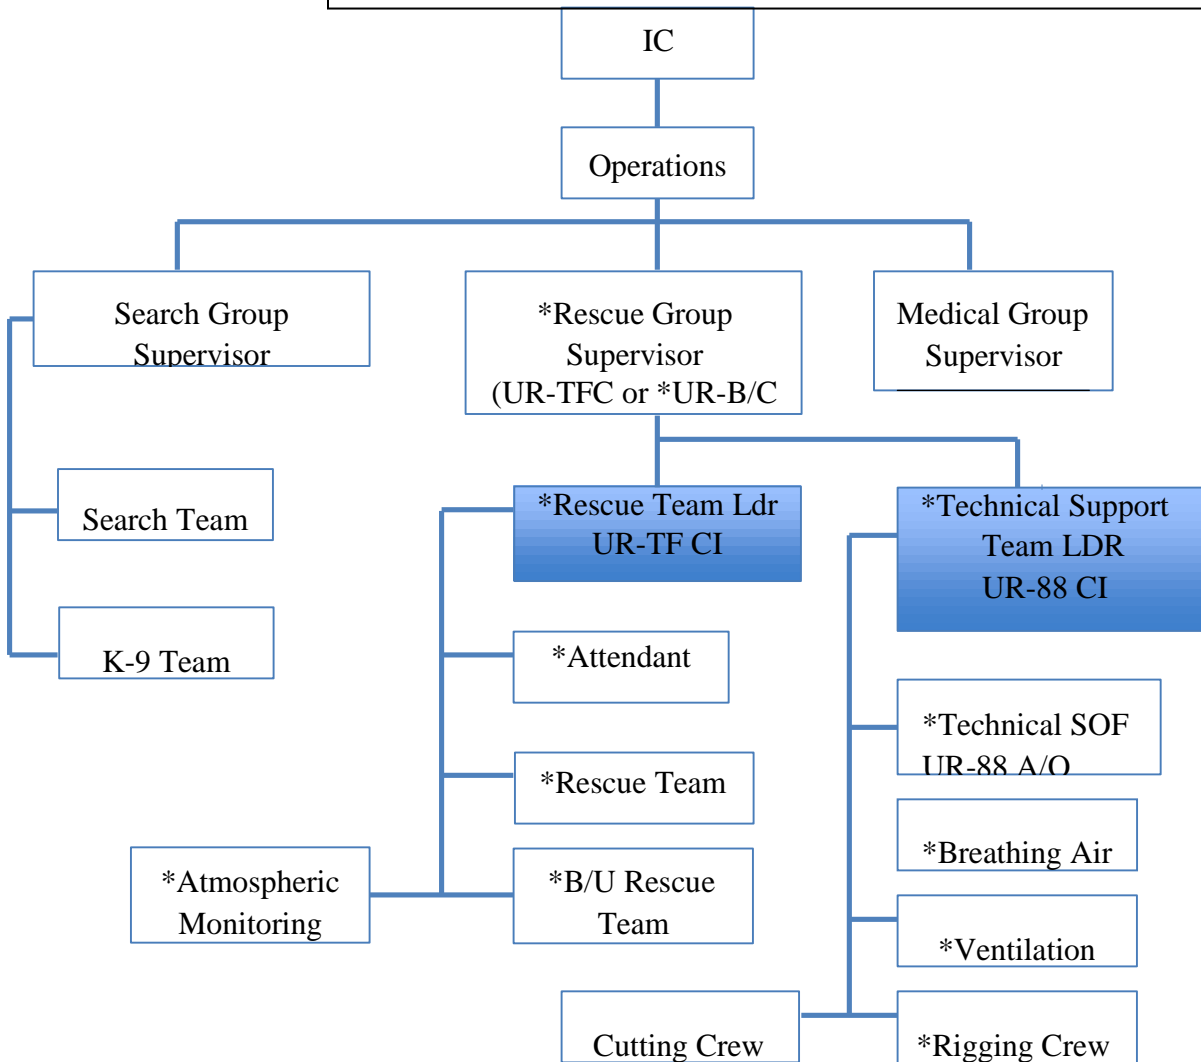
IC

Operations

Search Group Supervisor

*Rescue Group Supervisor (UR-TFC or *UR-B/C

Medical Group Supervisor

Search Team

K-9 Team

*Rescue Team Ldr UR-TF CI

*Technical Support Team LDR UR-88 CI

*Attendant

*Rescue Team

*Atmospheric Monitoring

*B/U Rescue Team

*Technical SOF UR-88 A/O

*Breathing Air

*Ventilation

Cutting Crew

*Rigging Crew